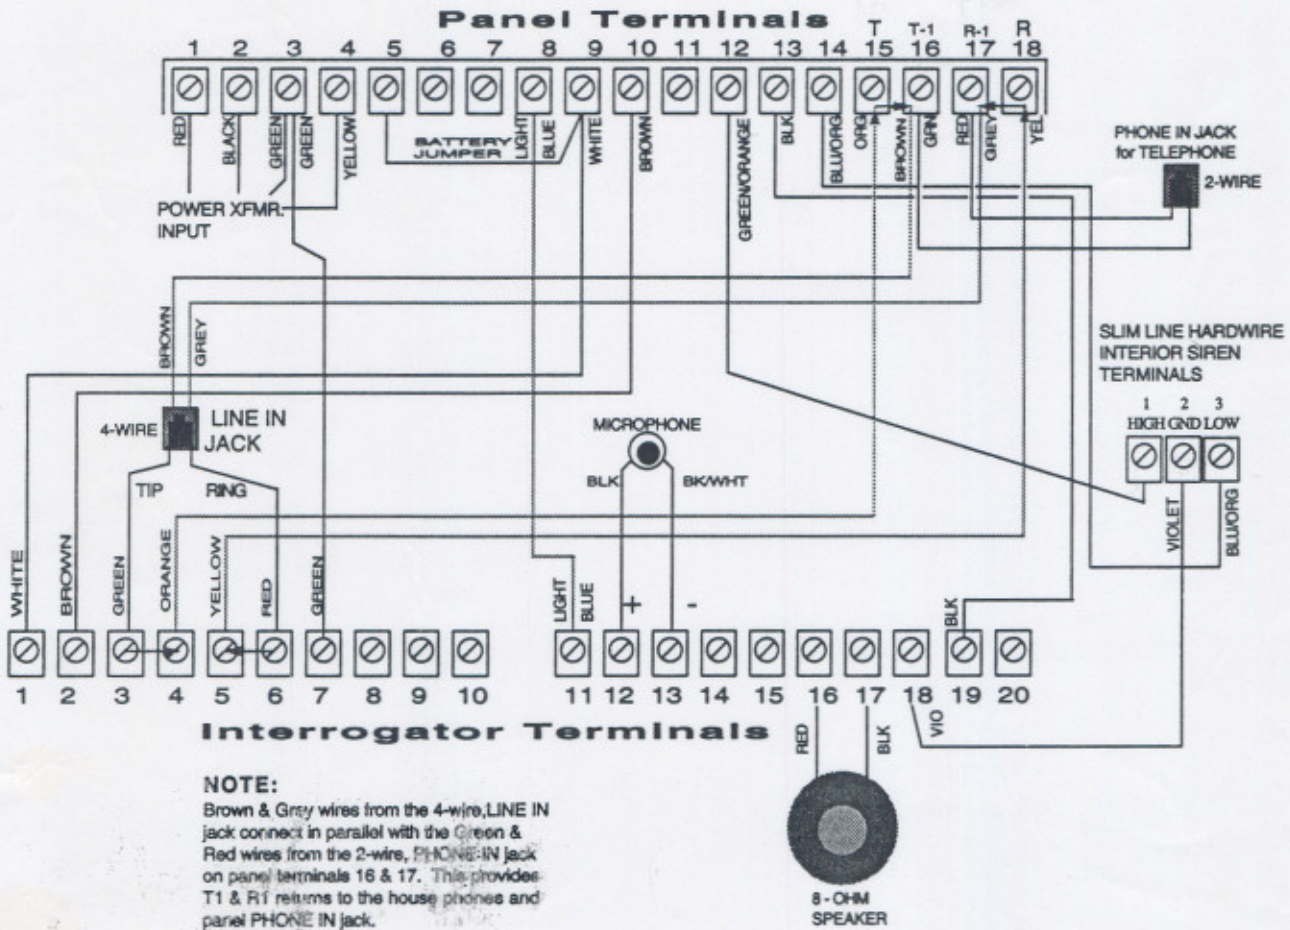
Panel Terminals

T T-1 R-1 R

1 2 3 4 5 6 7 8 9 10 11 12 13 14 15 16 17 18

RED BLACK GREEN GREEN YELLOW BATTERY JUMPER LIGHT BLUE WHITE BROWN GREEN/ORANGE BLK BLU/ORG ORG BROWN GRN RED GREY YEL

POWER XFMR. INPUT

PHONE IN JACK for TELEPHONE

2-WIRE

BROWN GREY

SLIM LINE HARDWIRE INTERIOR SIREN TERMINALS

1 2 3
HIGH GND LOW

4-WIRE LINE IN JACK

TIP RING

MICROPHONE

BLK BK/WHT

VIOLET BLU/ORG

WHITE BROWN GREEN ORANGE YELLOW RED GREEN LIGHT BLUE + - BLK

1 2 3 4 5 6 7 8 9 10 11 12 13 14 15 16 17 18 19 20

Interrogator Terminals

RED BLK VIO

NOTE:
Brown & Grey wires from the 4-wire, LINE IN jack connect in parallel with the Green & Red wires from the 2-wire, PHONE IN jack on panel terminals 16 & 17. This provides T1 & R1 returns to the house phones and panel PHONE IN jack.

8 - OHM SPEAKER